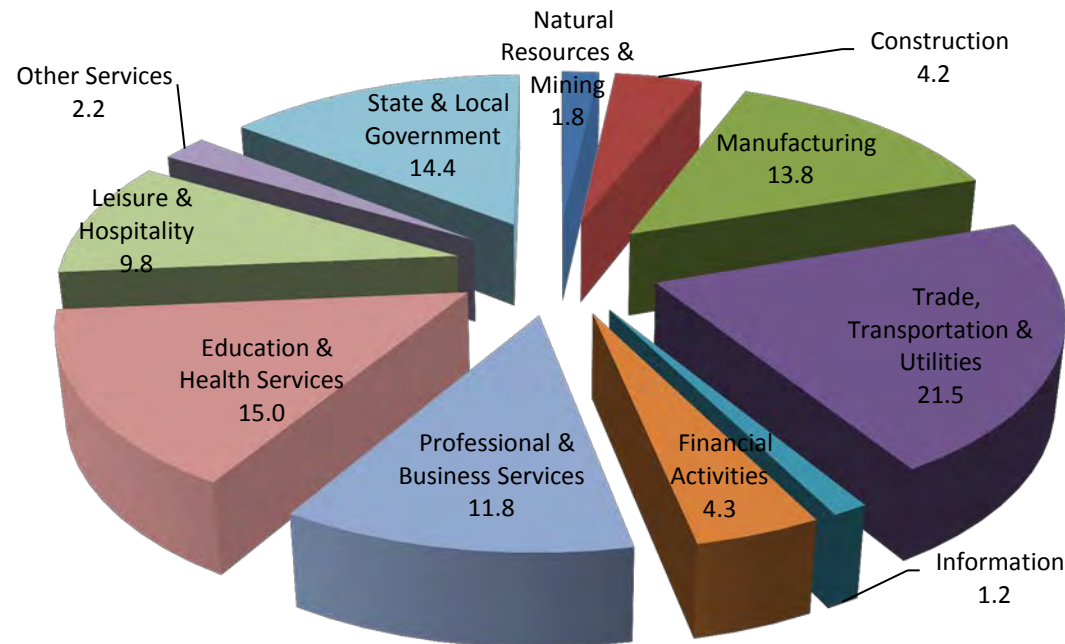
Natural Resources & Mining 1.8

Construction 4.2

Other Services 2.2

State & Local Government 14.4

Manufacturing 13.8

Leisure & Hospitality 9.8

Trade, Transportation & Utilities 21.5

Education & Health Services 15.0

Professional & Business Services 11.8

Financial Activities 4.3

Information 1.2